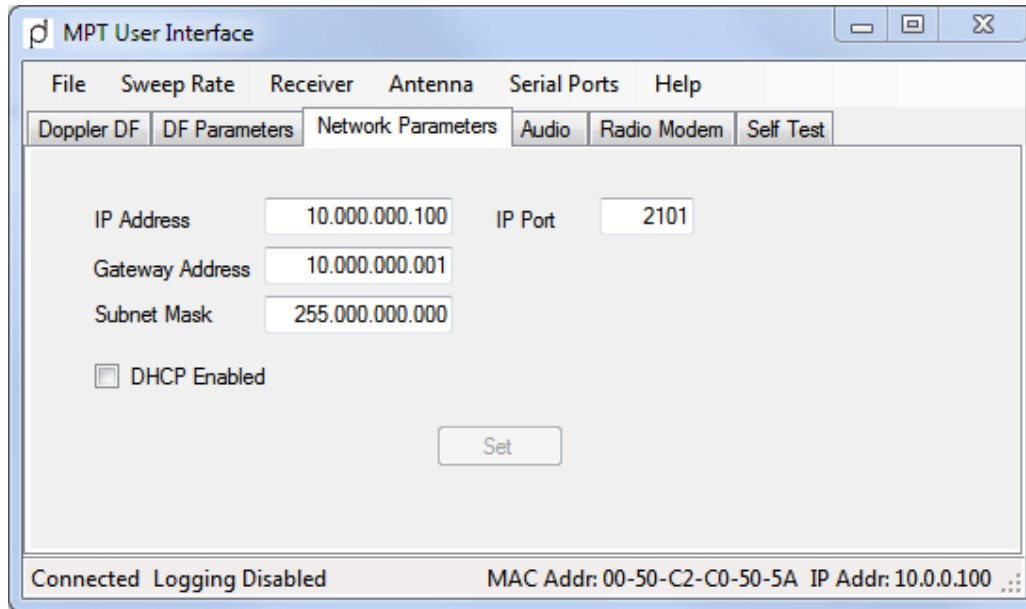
MPT User Interface

File Sweep Rate Receiver Antenna Serial Ports Help

Doppler DF | DF Parameters | Network Parameters | Audio | Radio Modem | Self Test

IP Address 10.000.000.100 IP Port 2101

Gateway Address 10.000.000.001

Subnet Mask 255.000.000.000

DHCP Enabled

Set

Connected Logging Disabled MAC Addr: 00-50-C2-C0-50-5A IP Addr: 10.0.0.100